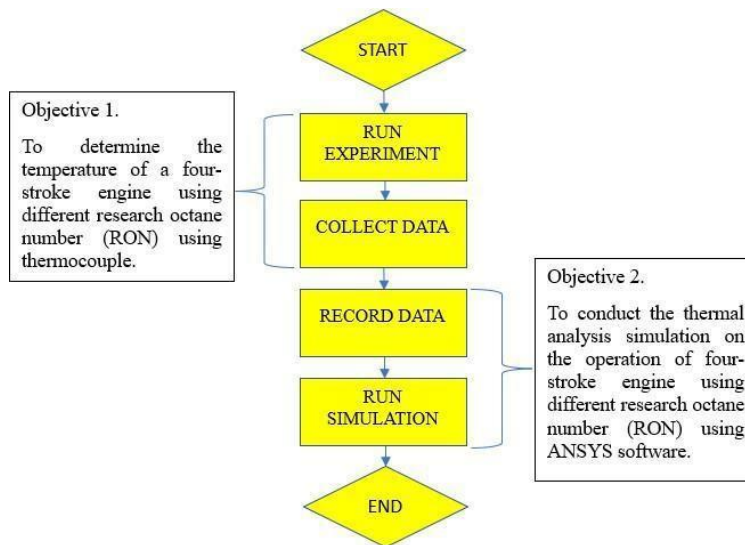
START

Objective 1.

To determine the temperature of a four-stroke engine using different research octane number (RON) using thermocouple.

RUN EXPERIMENT

COLLECT DATA

Objective 2.

To conduct the thermal analysis simulation on the operation of four-stroke engine using different research octane number (RON) using ANSYS software.

RECORD DATA

RUN SIMULATION

END